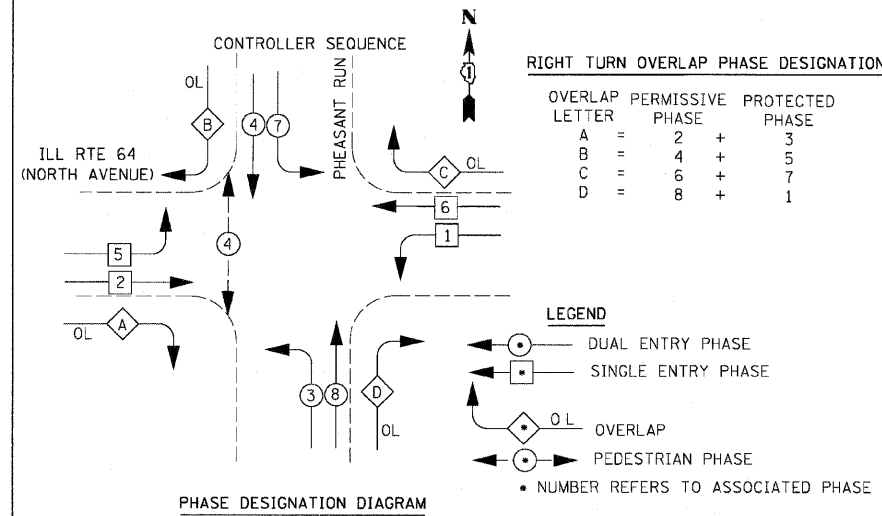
CONTROLLER SEQUENCE

N

RIGHT TURN OVERLAP PHASE DESIGNATION

| OVERLAP LETTER | | PERMISSIVE PHASE | | PROTECTED PHASE |
|---|---|---|---|---|
| A | = | 2 | + | 3 |
| B | = | 4 | + | 5 |
| C | = | 6 | + | 7 |
| D | = | 8 | + | 1 |

OL
B
4
7
PHEASANT RUN
ILL RTE 64 (NORTH AVENUE)
C
OL
6
1
4
5
2
OL
A
3
8
D
OL

LEGEND
DUAL ENTRY PHASE
SINGLE ENTRY PHASE
OL
OVERLAP
PEDESTRIAN PHASE
* NUMBER REFERS TO ASSOCIATED PHASE

PHASE DESIGNATION DIAGRAM